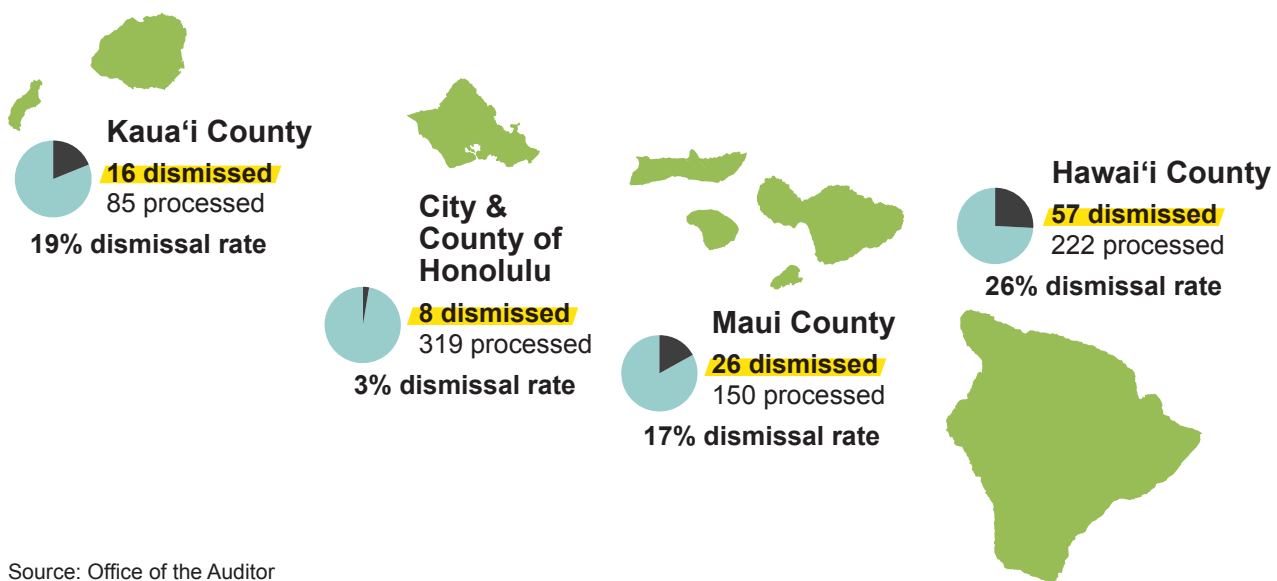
Kauaʻi County
16 dismissed
85 processed
19% dismissal rate

City & County of Honolulu
8 dismissed
319 processed
3% dismissal rate

Maui County
26 dismissed
150 processed
17% dismissal rate

Hawaiʻi County
57 dismissed
222 processed
26% dismissal rate

Source: Office of the Auditor